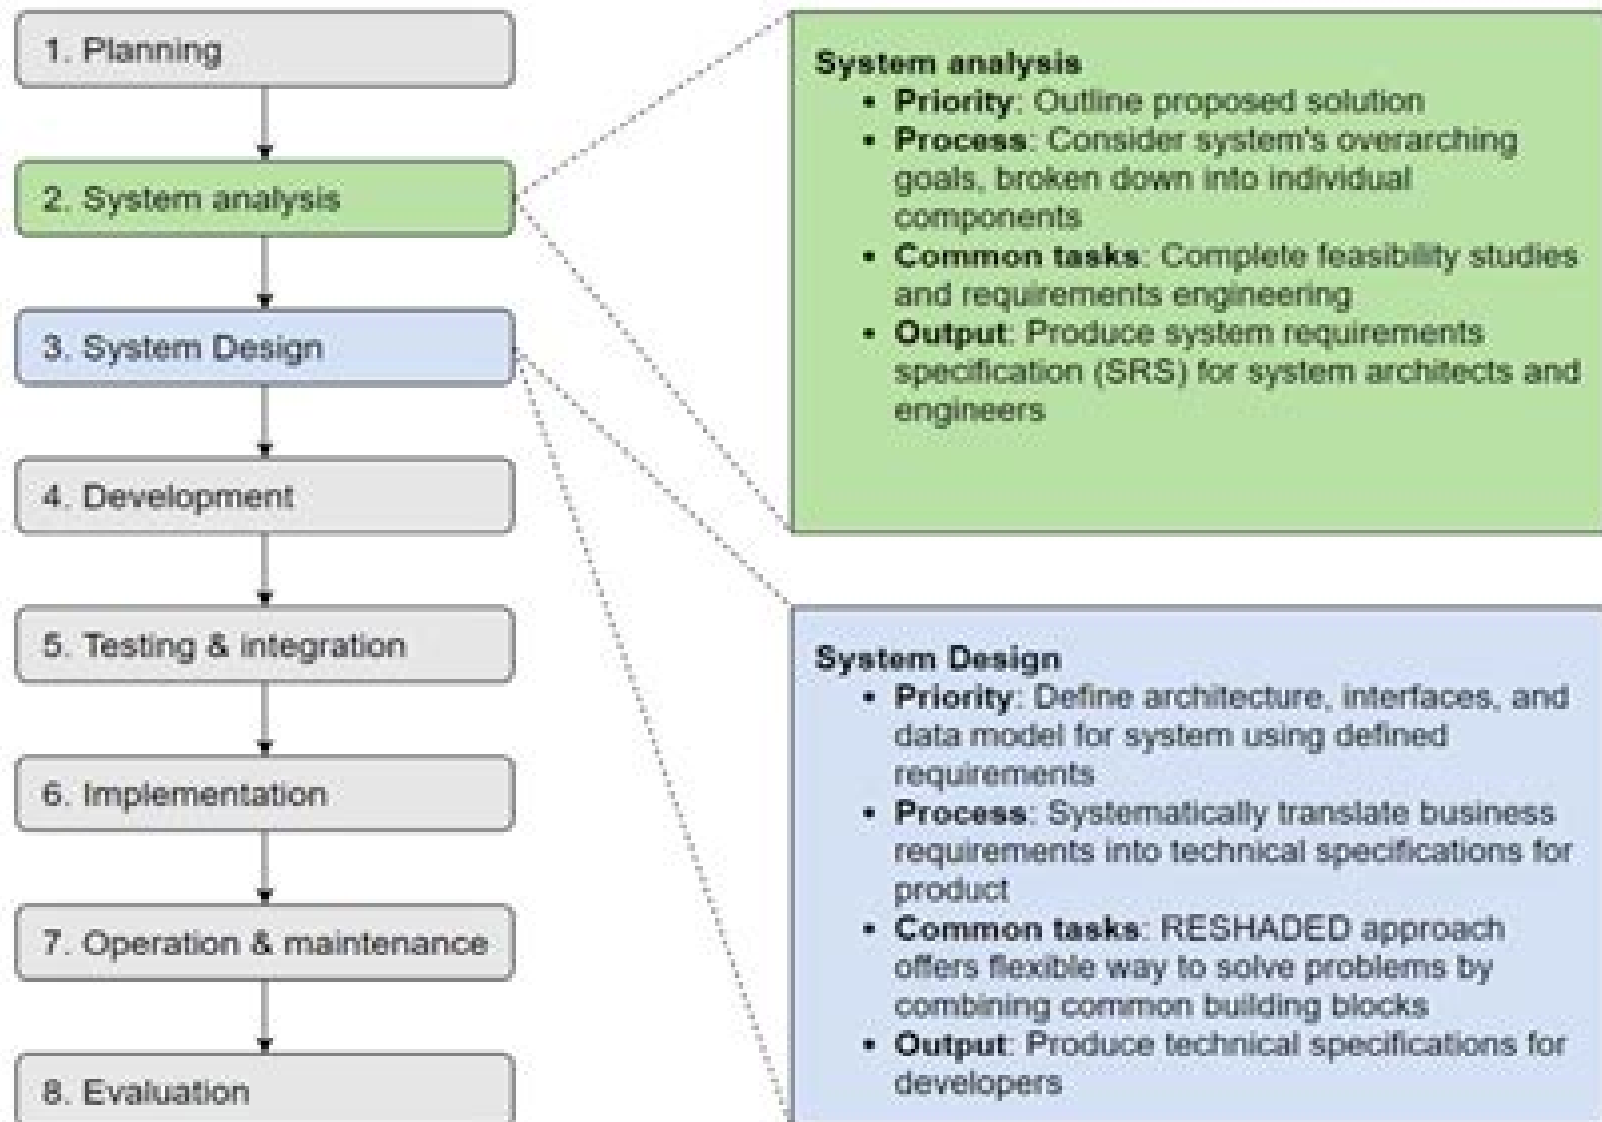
1. Planning

2. System analysis

3. System Design

4. Development

5. Testing & integration

6. Implementation

7. Operation & maintenance

8. Evaluation

System analysis
- **Priority**: Outline proposed solution
- **Process**: Consider system's overarching goals, broken down into individual components
- **Common tasks**: Complete feasibility studies and requirements engineering
- **Output**: Produce system requirements specification (SRS) for system architects and engineers

System Design
- **Priority**: Define architecture, interfaces, and data model for system using defined requirements
- **Process**: Systematically translate business requirements into technical specifications for product
- **Common tasks**: RESHADED approach offers flexible way to solve problems by combining common building blocks
- **Output**: Produce technical specifications for developers